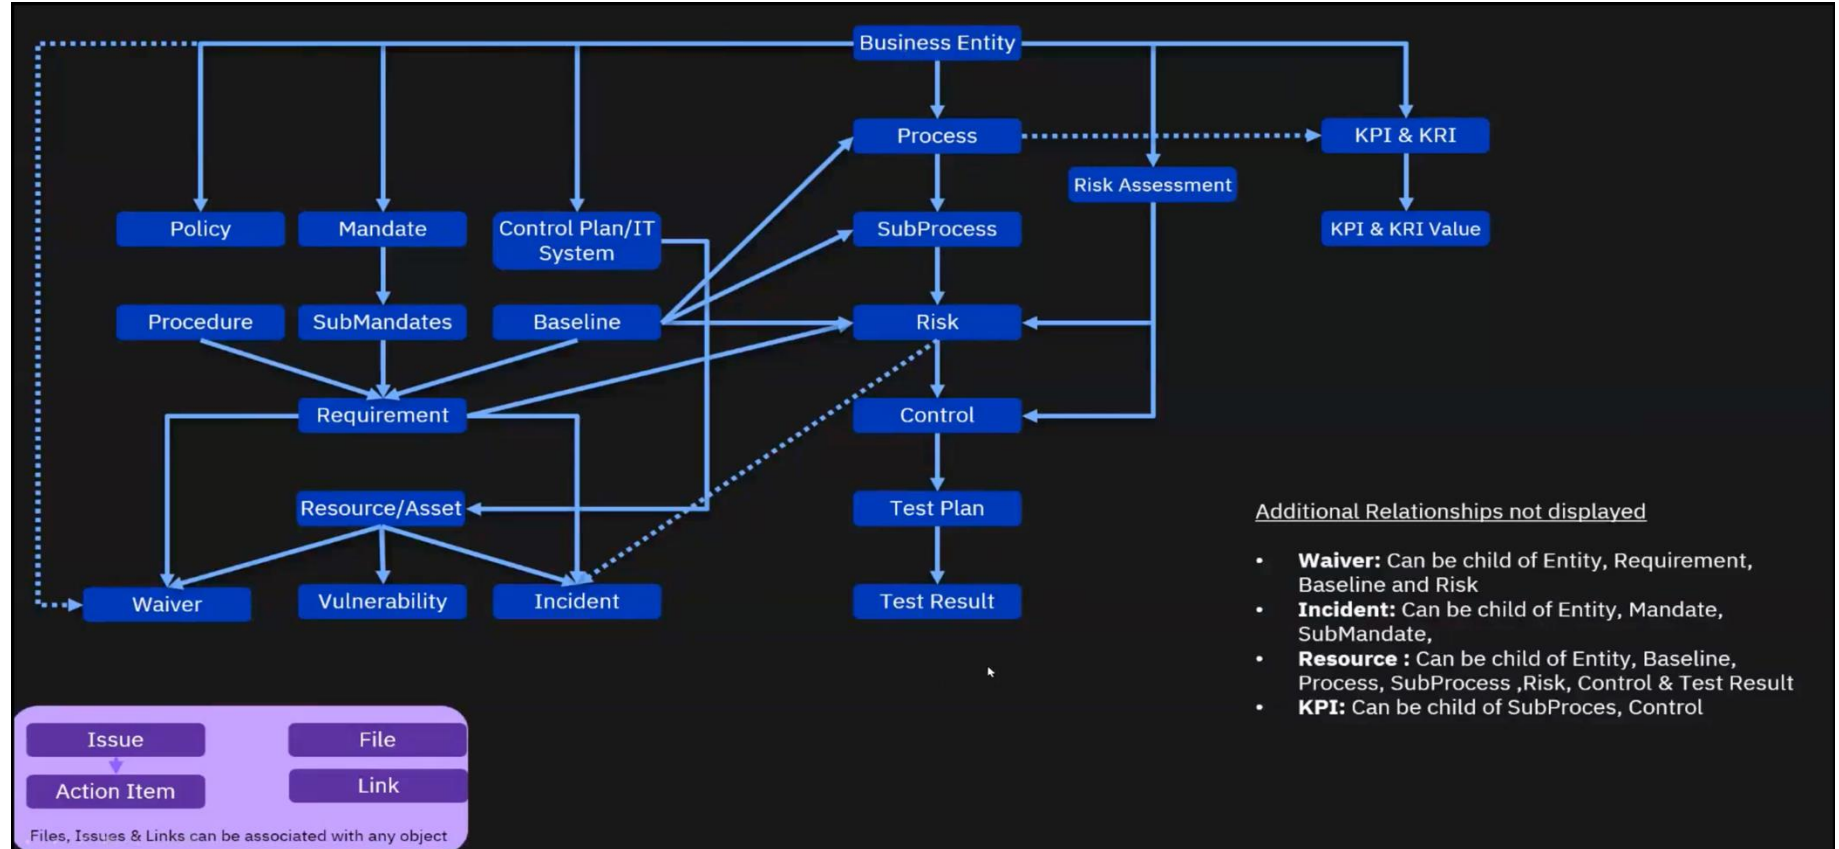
Business Entity

Process

KPI & KRI

Risk Assessment

Policy

Mandate

Control Plan/IT System

SubProcess

KPI & KRI Value

Procedure

SubMandates

Baseline

Risk

Requirement

Control

Resource/Asset

Test Plan

Waiver

Vulnerability

Incident

Test Result

Additional Relationships not displayed

- **Waiver:** Can be child of Entity, Requirement, Baseline and Risk
- **Incident:** Can be child of Entity, Mandate, SubMandate,
- **Resource :** Can be child of Entity, Baseline, Process, SubProcess ,Risk, Control & Test Result
- **KPI:** Can be child of SubProces, Control

Issue

File

Action Item

Link

Files, Issues & Links can be associated with any object